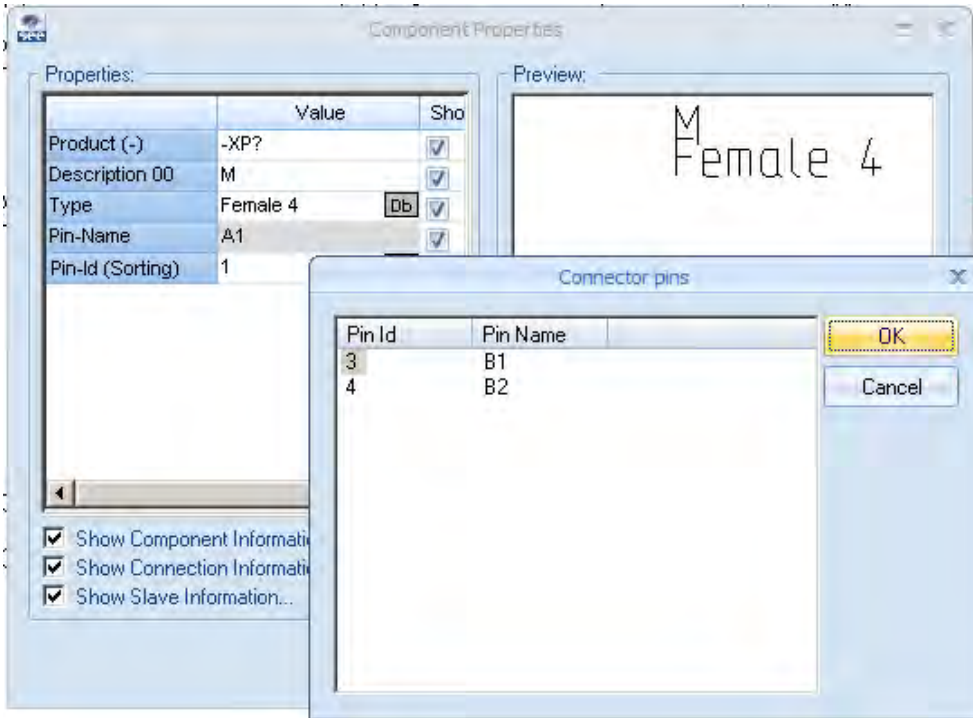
Component Properties

Properties:

| | Value | Sho |
|---|---|---|
| Product (-) | -XP? | |
| Description 00 | M | |
| Type | Female 4 Db | |
| Pin-Name | A1 | |
| Pin-Id (Sorting) | 1 | |

Show Component Informati
Show Connection Informati
Show Slave Information...

Preview:

M
Female 4

Connector pins

| Pin Id | Pin Name |
|---|---|
| 3 | B1 |
| 4 | B2 |

OK
Cancel